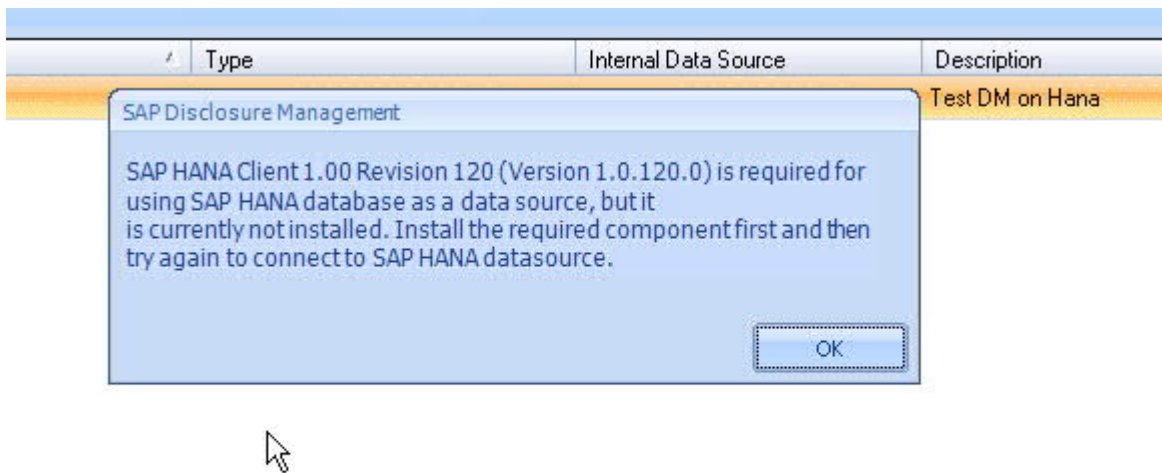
| Type | Internal Data Source | Description |
|---|---|---|
| | | Test DM on Hana |

SAP Disclosure Management

SAP HANA Client 1.00 Revision 120 (Version 1.0.120.0) is required for using SAP HANA database as a data source, but it
is currently not installed. Install the required component first and then try again to connect to SAP HANA datasource.

OK